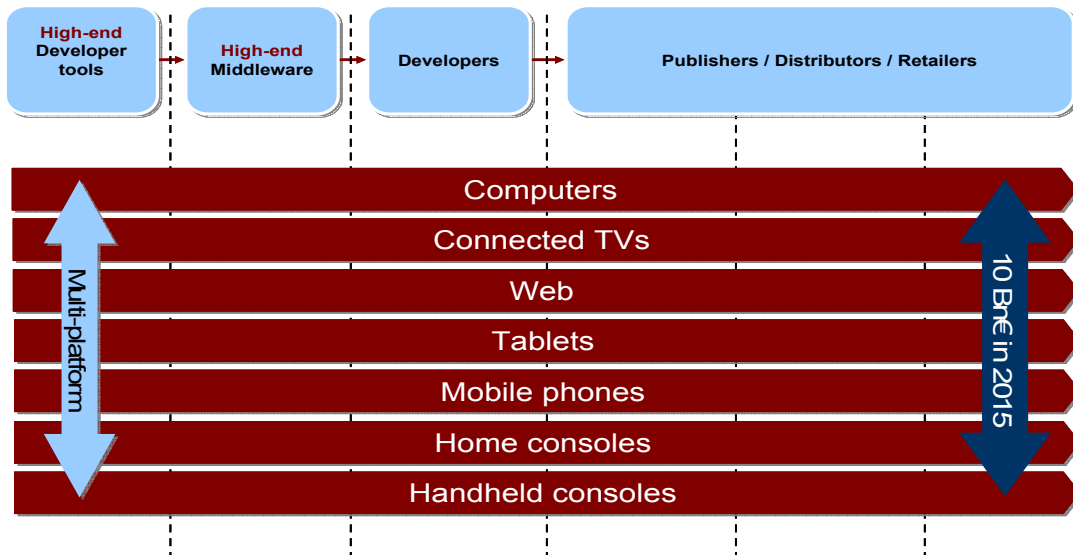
High-end Developer tools

High-end Middleware

Developers

Publishers / Distributors / Retailers

Computers

Connected TVs

Web

Tablets

Mobile phones

Home consoles

Handheld consoles

Multi-platform

10 Bn€ in 2015